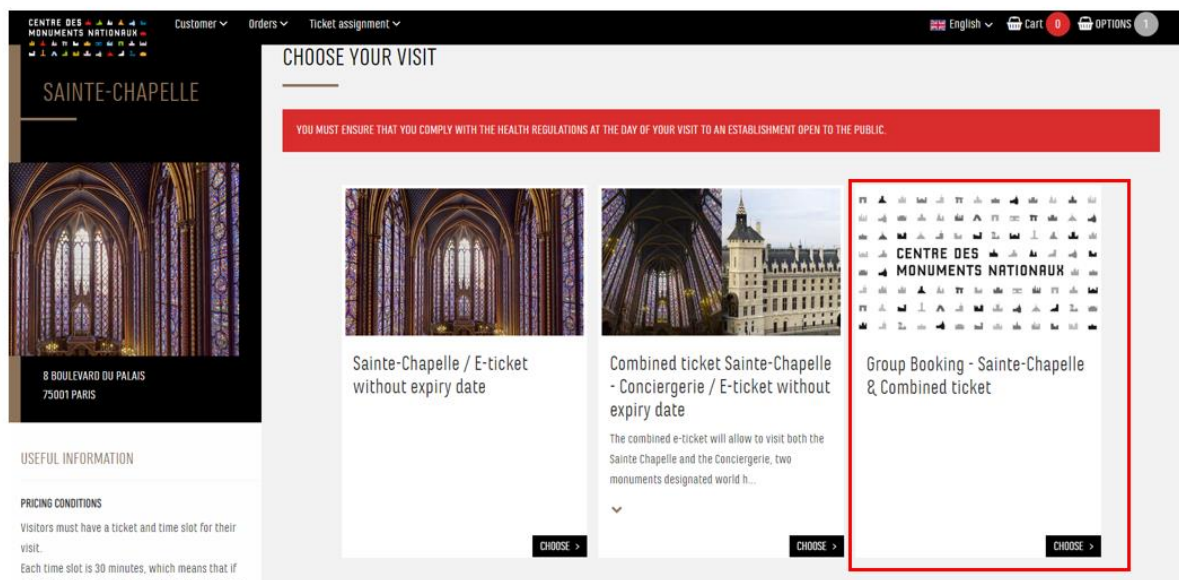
CENTRE DES MONUMENTS NATIONAUX

Customer ⌄ Orders ⌄ Ticket assignment ⌄

English ⌄ Cart 0 OPTIONS 1

SAINTE-CHAPELLE

8 BOULEVARD DU PALAIS
75001 PARIS

USEFUL INFORMATION

PRICING CONDITIONS

Visitors must have a ticket and time slot for their visit.

Each time slot is 30 minutes, which means that if

CHOOSE YOUR VISIT

YOU MUST ENSURE THAT YOU COMPLY WITH THE HEALTH REGULATIONS AT THE DAY OF YOUR VISIT TO AN ESTABLISHMENT OPEN TO THE PUBLIC.

Sainte-Chapelle / E-ticket without expiry date

CHOOSE >

Combined ticket Sainte-Chapelle - Conciergerie / E-ticket without expiry date

The combined e-ticket will allow to visit both the Sainte Chapelle and the Conciergerie, two monuments designated world h...

CHOOSE >

CENTRE DES MONUMENTS NATIONAUX

Group Booking - Sainte-Chapelle & Combined ticket

CHOOSE >